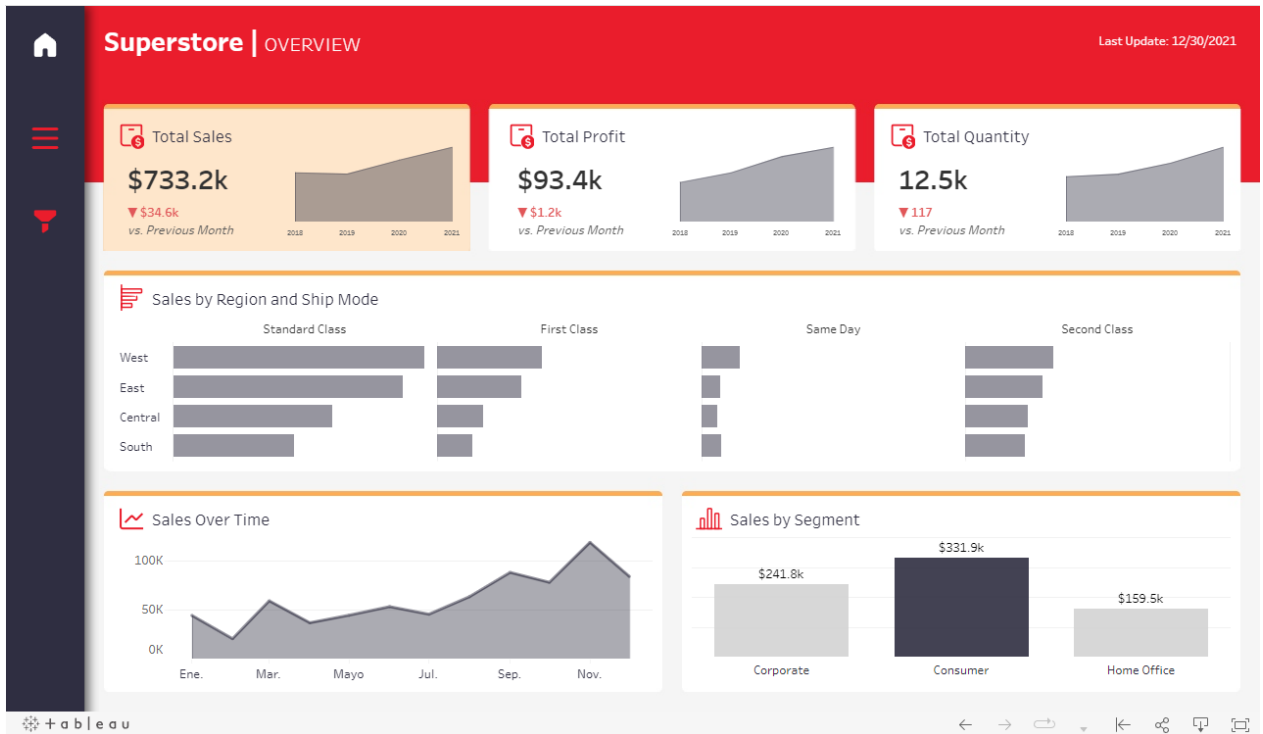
Superstore | OVERVIEW

Last Update: 12/30/2021

Total Sales
$733.2k
▼$34.6k
vs. Previous Month
2018 2019 2020 2021

Total Profit
$93.4k
▼$1.2k
vs. Previous Month
2018 2019 2020 2021

Total Quantity
12.5k
▼117
vs. Previous Month
2018 2019 2020 2021

Sales by Region and Ship Mode

| | Standard Class | First Class | Same Day | Second Class |
|---|---|---|---|---|
| West | | | | |
| East | | | | |
| Central | | | | |
| South | | | | |

Sales Over Time
100K
50K
0K
Ene. Mar. Mayo Jul. Sep. Nov.

Sales by Segment
$241.8k
$331.9k
$159.5k
Corporate Consumer Home Office

+ableau